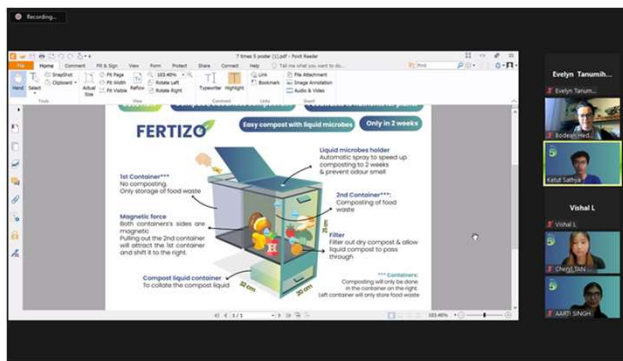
Recording...

7 times 5 poster (1).pdf - Foxit Reader

File Home Comment Fill & Sign View Form Protect Share Connect Help Tell me what you want to do... Find

Hand Select SnapShot Clipboard Actual Size Fit Page Fit Width Fit Visible Reflow 103.40% Rotate Left Rotate Right Typewriter Highlight Link Bookmark File Attachment Image Annotation Audio & Video

Tools View Comment Links Insert

FERTIZO

Easy compost with liquid microbes

Only in 2 weeks

Liquid microbes holder
Automatic spray to speed up composting to 2 weeks & prevent odour smell

1st Container***
No composting.
Only storage of food waste

2nd Container***:
Composting of food waste

Magnetic force
Both containers's sides are magnetic
Pulling out the 2nd container will attract the 1st container and shift it to the right.

Filter
Filter out dry compost & allow liquid compost to pass through

Compost liquid container
To collate the compost liquid

*** Containers:
Composting will only be done in the container on the right.
Left container will only store food waste

32 cm

20 cm

1 / 1

103.40%

Evelyn Tanumih...

Evelyn Tanum...

Bodean Hed...

Ketut Sathya

Vishal L

Vishal L

Cheryl TAN

AARTI SINGH